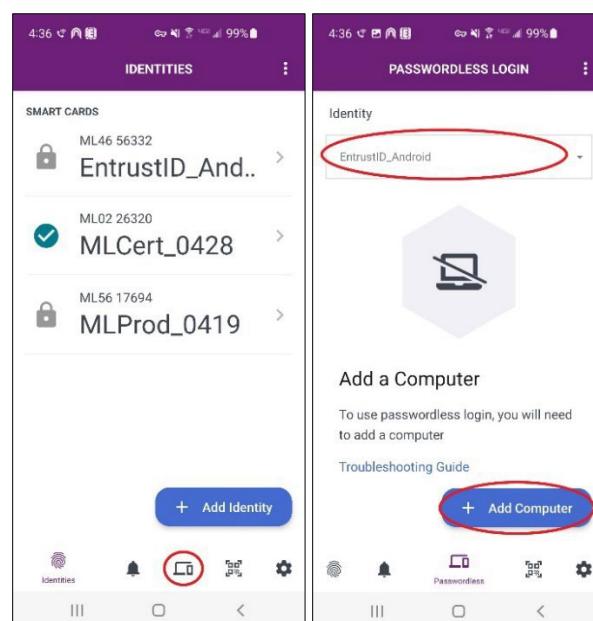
4:36 99%

IDENTITIES

SMART CARDS

ML46 56332
EntrustID_And..

ML02 26320
MLCert_0428

ML56 17694
MLProd_0419

+ Add Identity

Identities

4:36 99%

PASSWORDLESS LOGIN

Identity

EntrustID_Android

Add a Computer

To use passwordless login, you will need to add a computer

Troubleshooting Guide

+ Add Computer

Passwordless